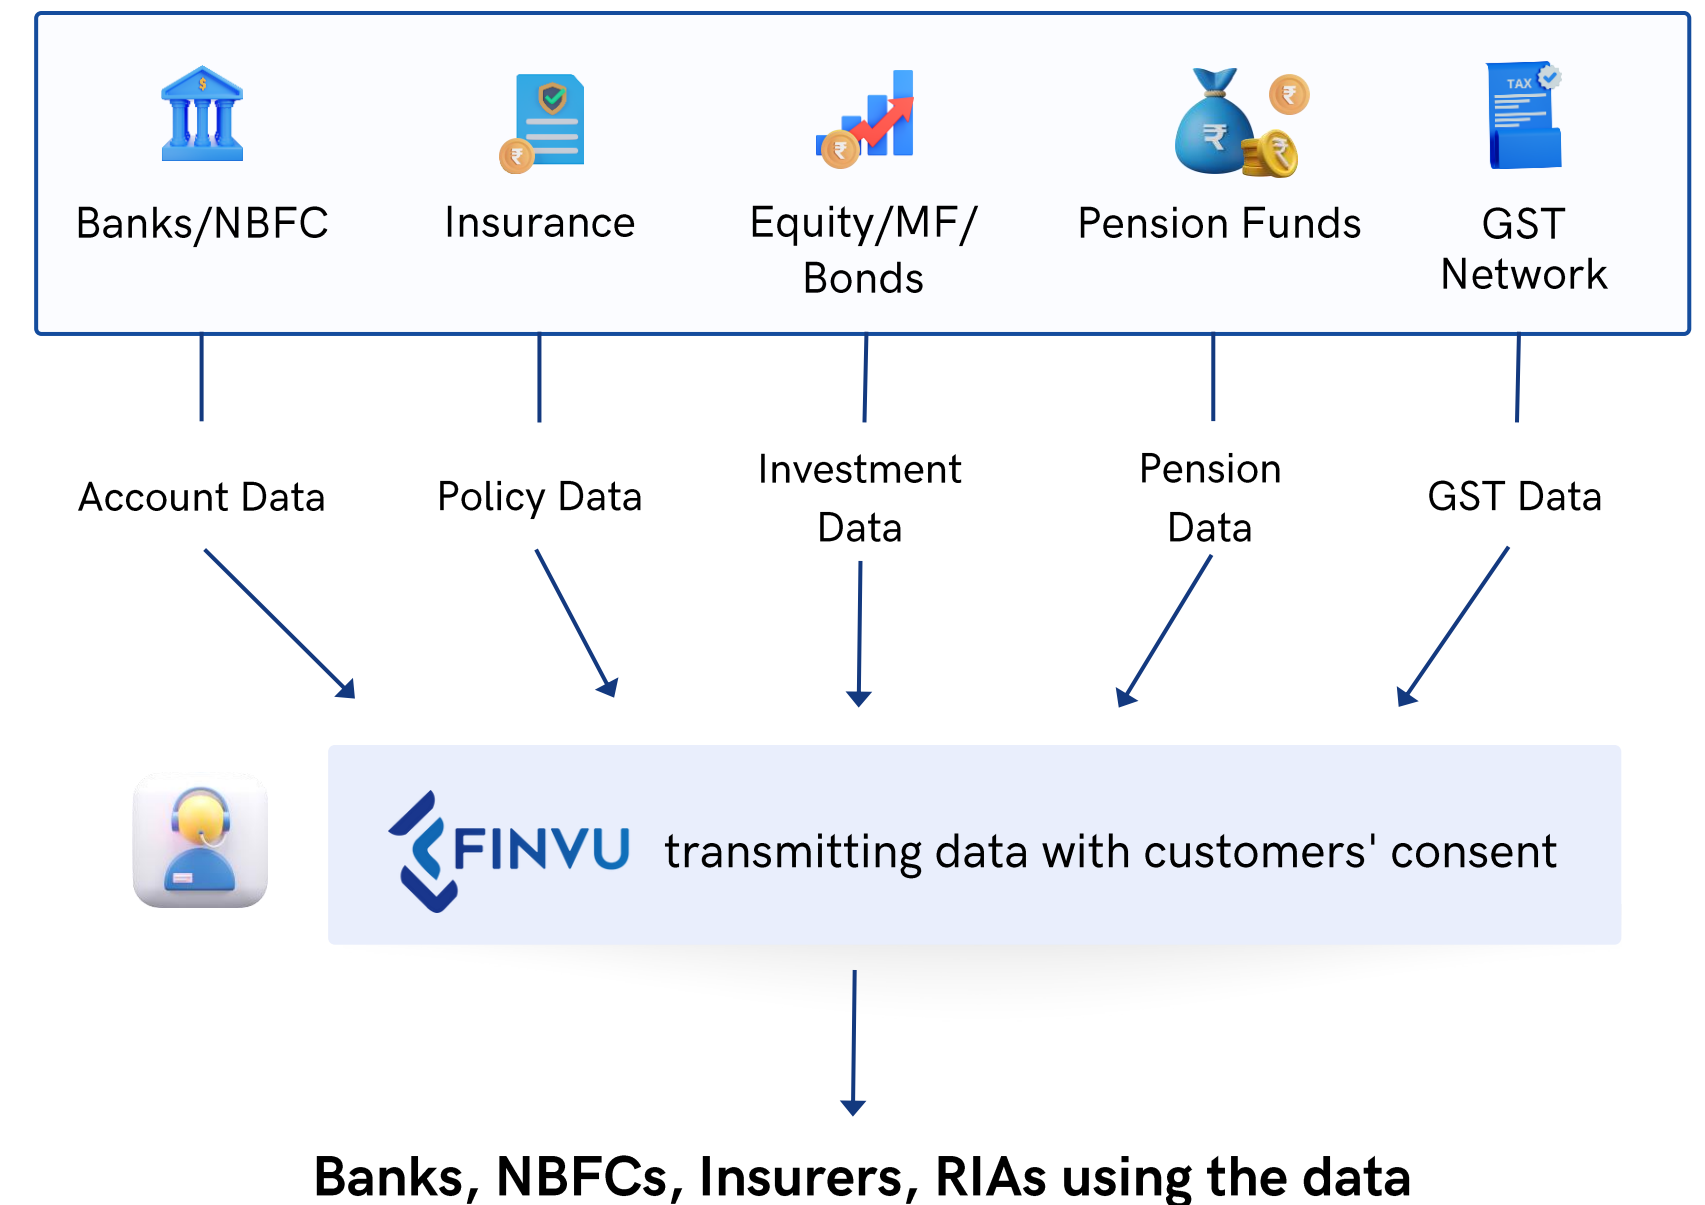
$ ₹ ₹ ₹ ₹ ₹ TAX

Banks/NBFC

Insurance

Equity/MF/ Bonds

Pension Funds

GST Network

Account Data

Policy Data

Investment Data

Pension Data

GST Data

FINVU transmitting data with customers' consent

Banks, NBFCs, Insurers, RIAs using the data